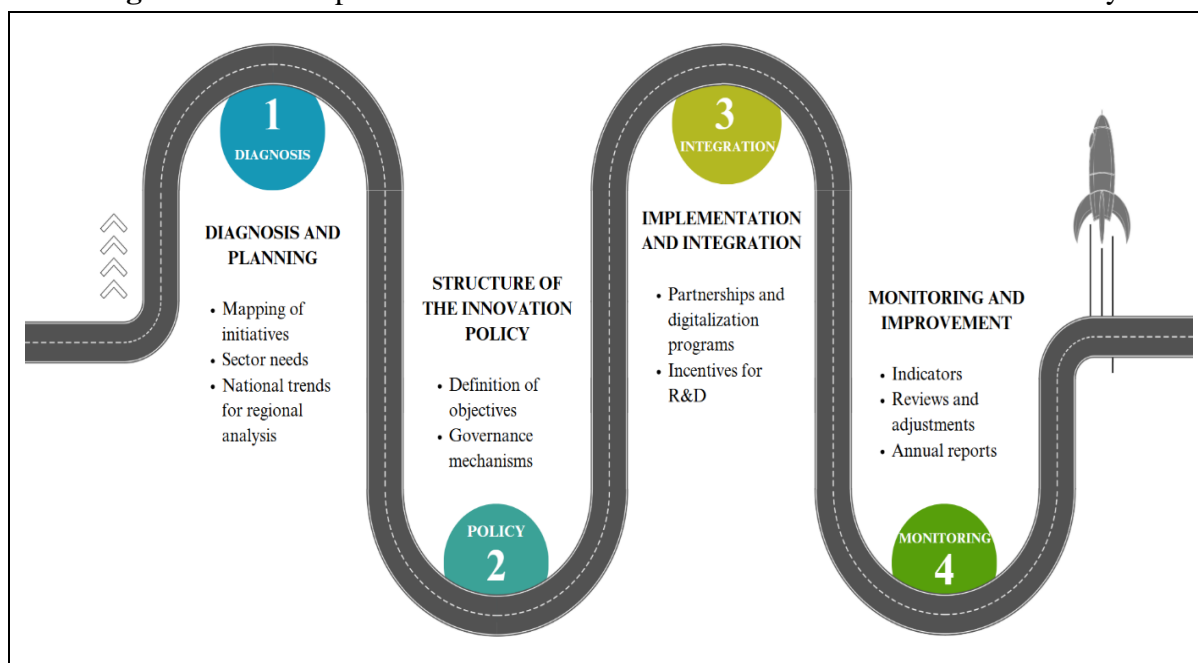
1
DIAGNOSIS

DIAGNOSIS AND PLANNING

• Mapping of initiatives
• Sector needs
• National trends for regional analysis

STRUCTURE OF THE INNOVATION POLICY

• Definition of objectives
• Governance mechanisms

POLICY
2

3
INTEGRATION

IMPLEMENTATION AND INTEGRATION

• Partnerships and digitalization programs
• Incentives for R&D

MONITORING AND IMPROVEMENT

• Indicators
• Reviews and adjustments
• Annual reports

MONITORING
4